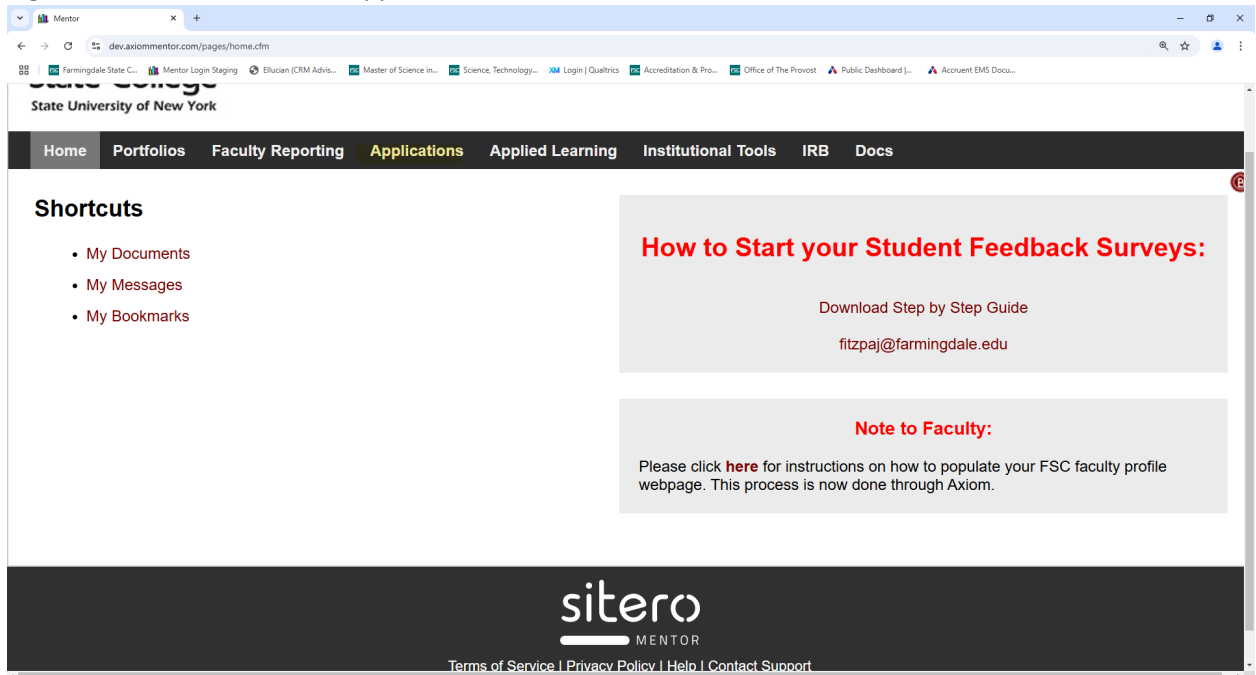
Mentor
dev.axiommentor.com/pages/home.cfm
Farmingdale State C... | Mentor Login Staging | Ellucian (CRM Advis... | Master of Science in... | Science, Technology... | Login | Qualtrics | Accreditation & Pro... | Office of The Provost | Public Dashboard |... | Accruent EMS Docu...

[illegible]
State University of New York

Home | Portfolios | Faculty Reporting | Applications | Applied Learning | Institutional Tools | IRB | Docs

Shortcuts

- My Documents
- My Messages
- My Bookmarks

How to Start your Student Feedback Surveys:

Download Step by Step Guide

fitzpaj@farmingdale.edu

Note to Faculty:

Please click here for instructions on how to populate your FSC faculty profile webpage. This process is now done through Axiom.

sitero
MENTOR

Terms of Service | Privacy Policy | Help | Contact Support